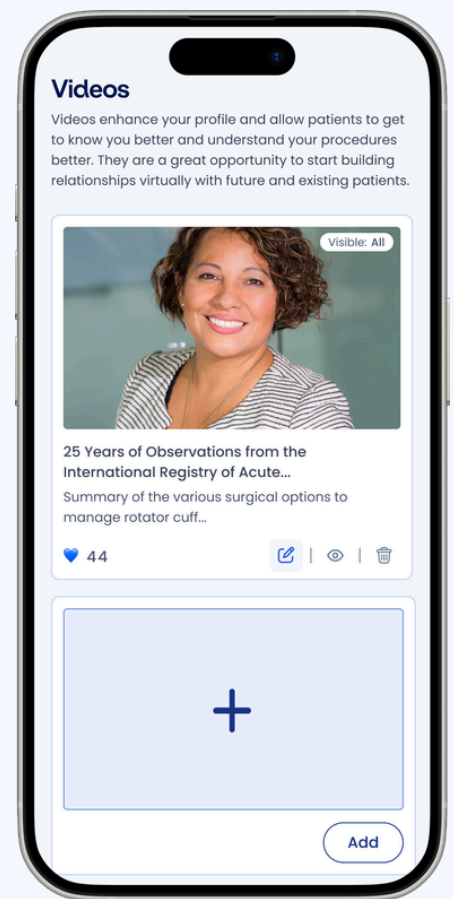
Videos

Videos enhance your profile and allow patients to get to know you better and understand your procedures better. They are a great opportunity to start building relationships virtually with future and existing patients.

Visible: All

25 Years of Observations from the International Registry of Acute...

Summary of the various surgical options to manage rotator cuff...

44

+

Add